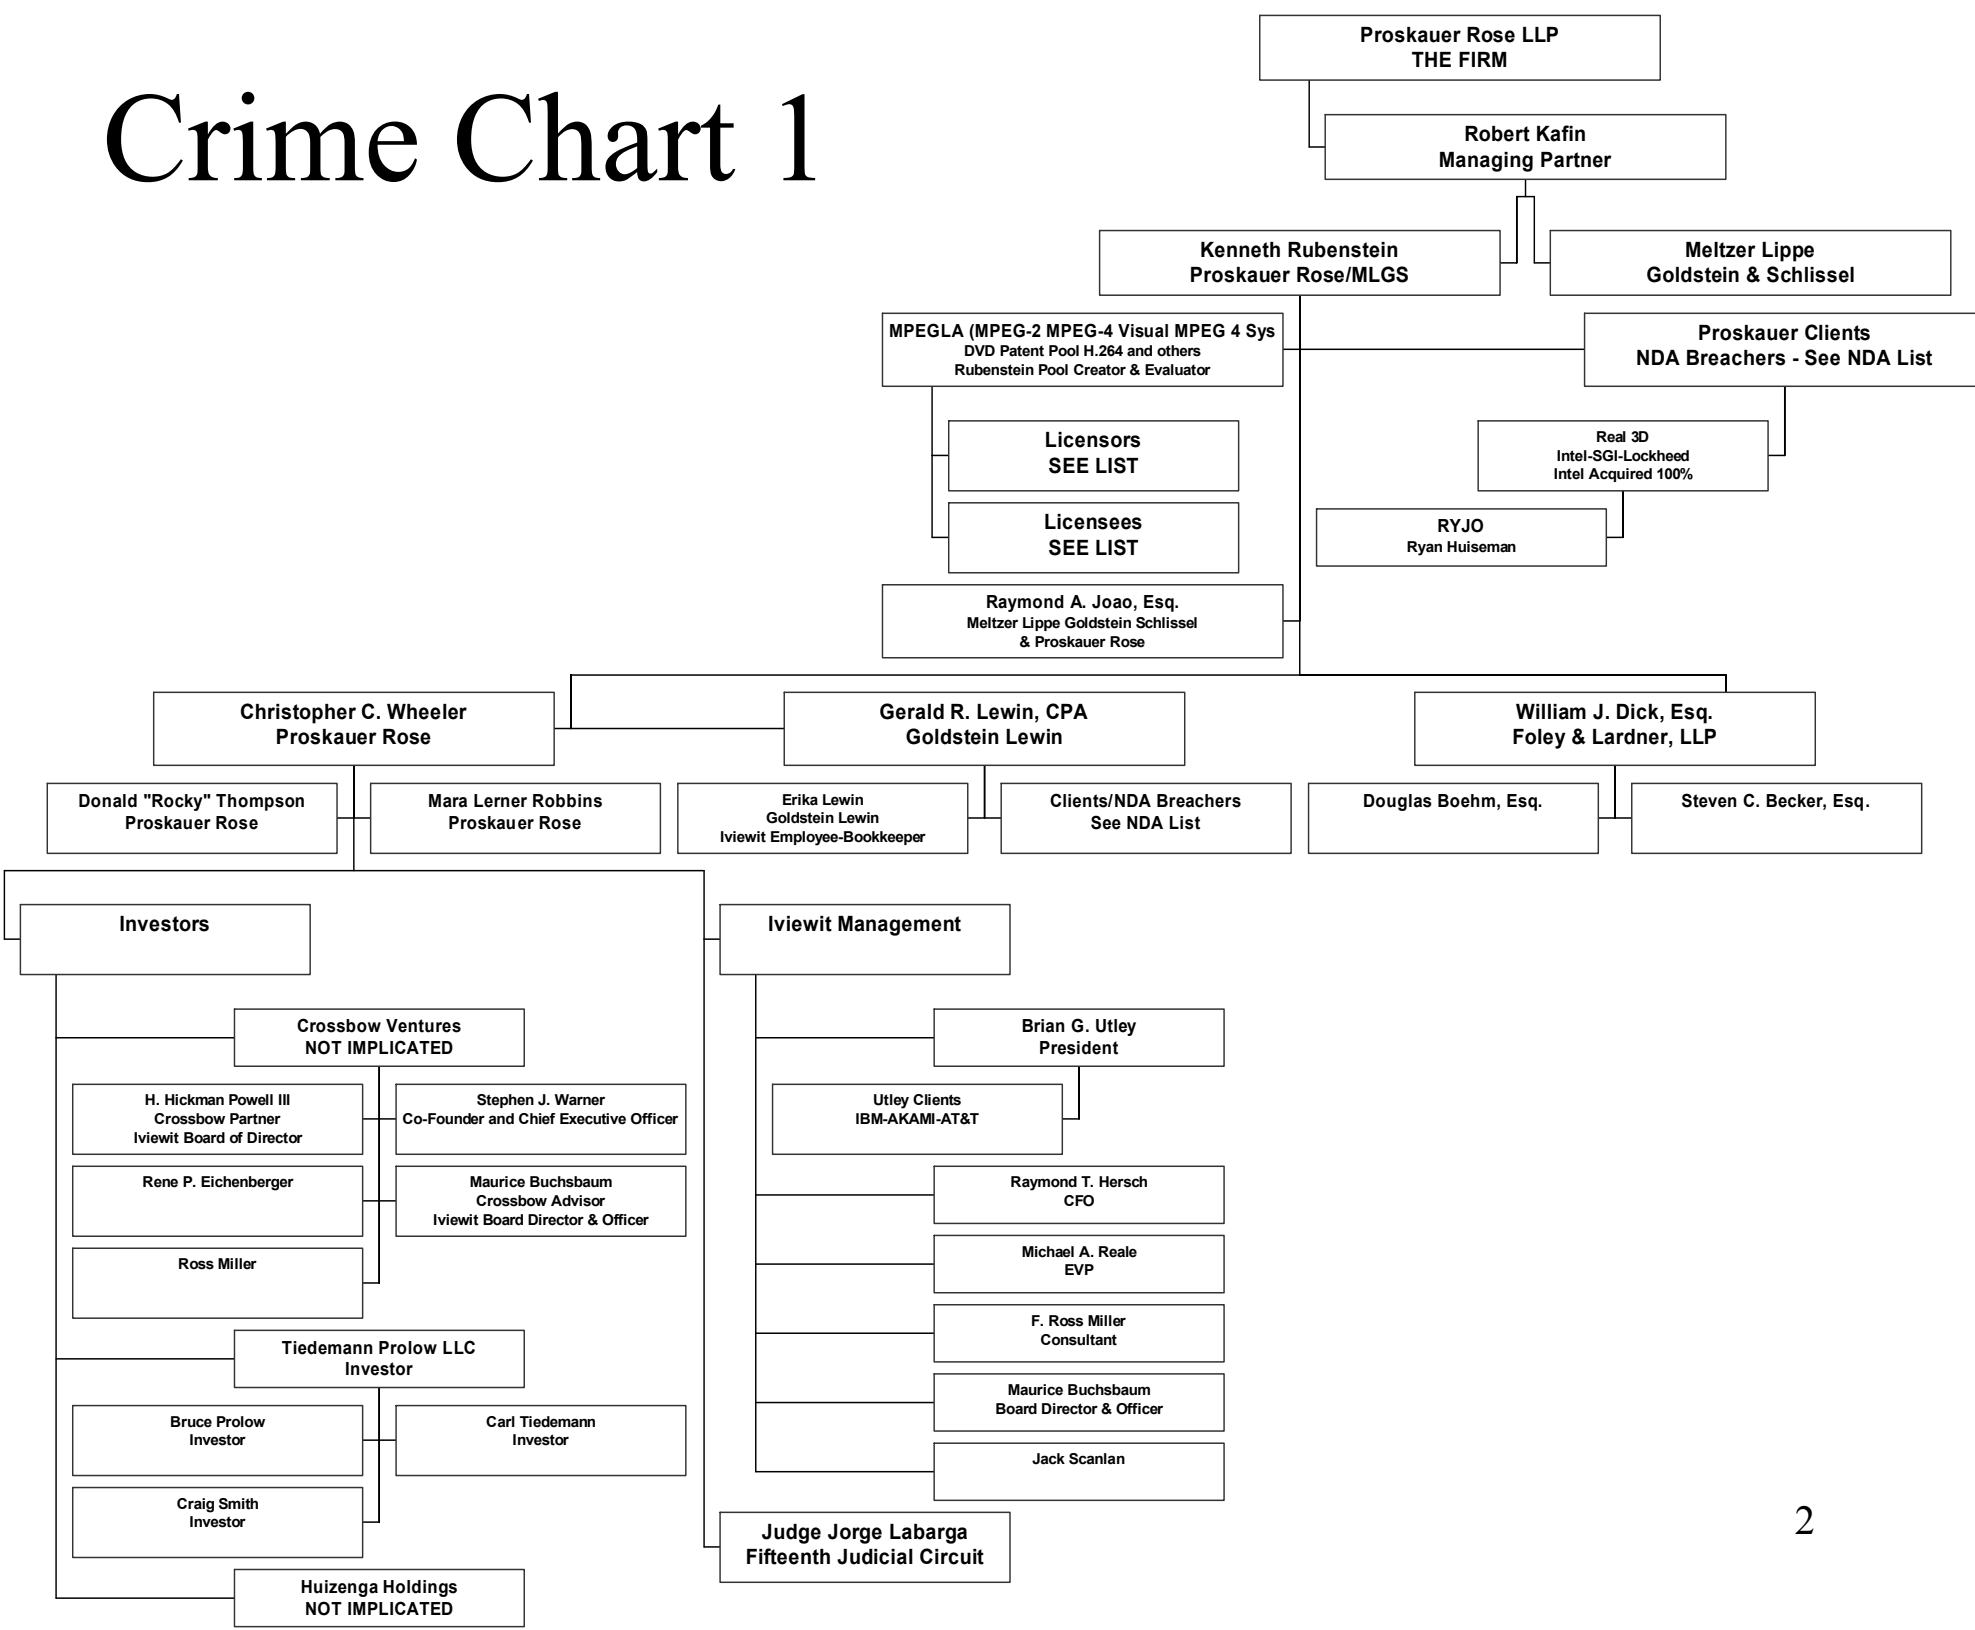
Crime Chart 1

Proskauer Rose LLP
THE FIRM

Robert Kafin
Managing Partner

Kenneth Rubenstein
Proskauer Rose/MLGS

Meltzer Lippe
Goldstein & Schlissel

MPEGLA (MPEG-2 MPEG-4 Visual MPEG 4 Sys
DVD Patent Pool H.264 and others
Rubenstein Pool Creator & Evaluator

Proskauer Clients
NDA Breachers - See NDA List

Licensors
SEE LIST

Licensees
SEE LIST

Real 3D
Intel-SGI-Lockheed
Intel Acquired 100%

RYJO
Ryan Huiseman

Raymond A. Joao, Esq.
Meltzer Lippe Goldstein Schlissel
& Proskauer Rose

Christopher C. Wheeler
Proskauer Rose

Gerald R. Lewin, CPA
Goldstein Lewin

William J. Dick, Esq.
Foley & Lardner, LLP

Donald "Rocky" Thompson
Proskauer Rose

Mara Lerner Robbins
Proskauer Rose

Erika Lewin
Goldstein Lewin
Iviewit Employee-Bookkeeper

Clients/NDA Breachers
See NDA List

Douglas Boehm, Esq.

Steven C. Becker, Esq.

Investors

Iviewit Management

Crossbow Ventures
NOT IMPLICATED

H. Hickman Powell III
Crossbow Partner
Iviewit Board of Director

Stephen J. Warner
Co-Founder and Chief Executive Officer

Rene P. Eichenberger

Maurice Buchsbaum
Crossbow Advisor
Iviewit Board Director & Officer

Ross Miller

Tiedemann Prolow LLC
Investor

Bruce Prolow
Investor

Carl Tiedemann
Investor

Craig Smith
Investor

Huizenga Holdings
NOT IMPLICATED

Brian G. Utley
President

Utley Clients
IBM-AKAMI-AT&T

Raymond T. Hersch
CFO

Michael A. Reale
EVP

F. Ross Miller
Consultant

Maurice Buchsbaum
Board Director & Officer

Jack Scanlan

Judge Jorge Labarga
Fifteenth Judicial Circuit

2